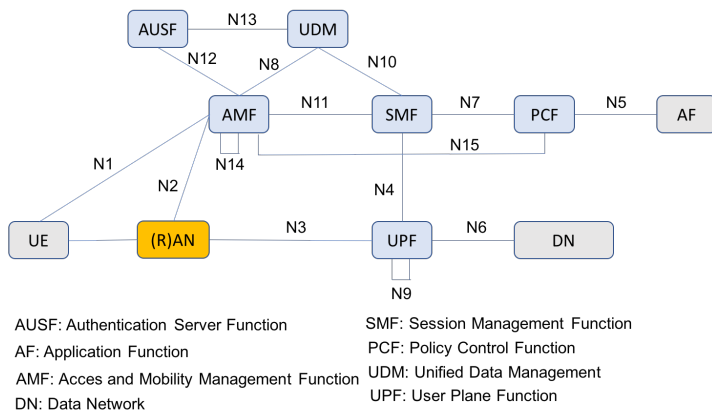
AUSF
N13
UDM
N12
N8
N10
AMF
N11
SMF
N7
PCF
N5
AF
N14
N15
N1
N2
N4
UE
(R)AN
N3
UPF
N6
DN
N9

AUSF: Authentication Server Function
AF: Application Function
AMF: Acces and Mobility Management Function
DN: Data Network

SMF: Session Management Function
PCF: Policy Control Function
UDM: Unified Data Management
UPF: User Plane Function